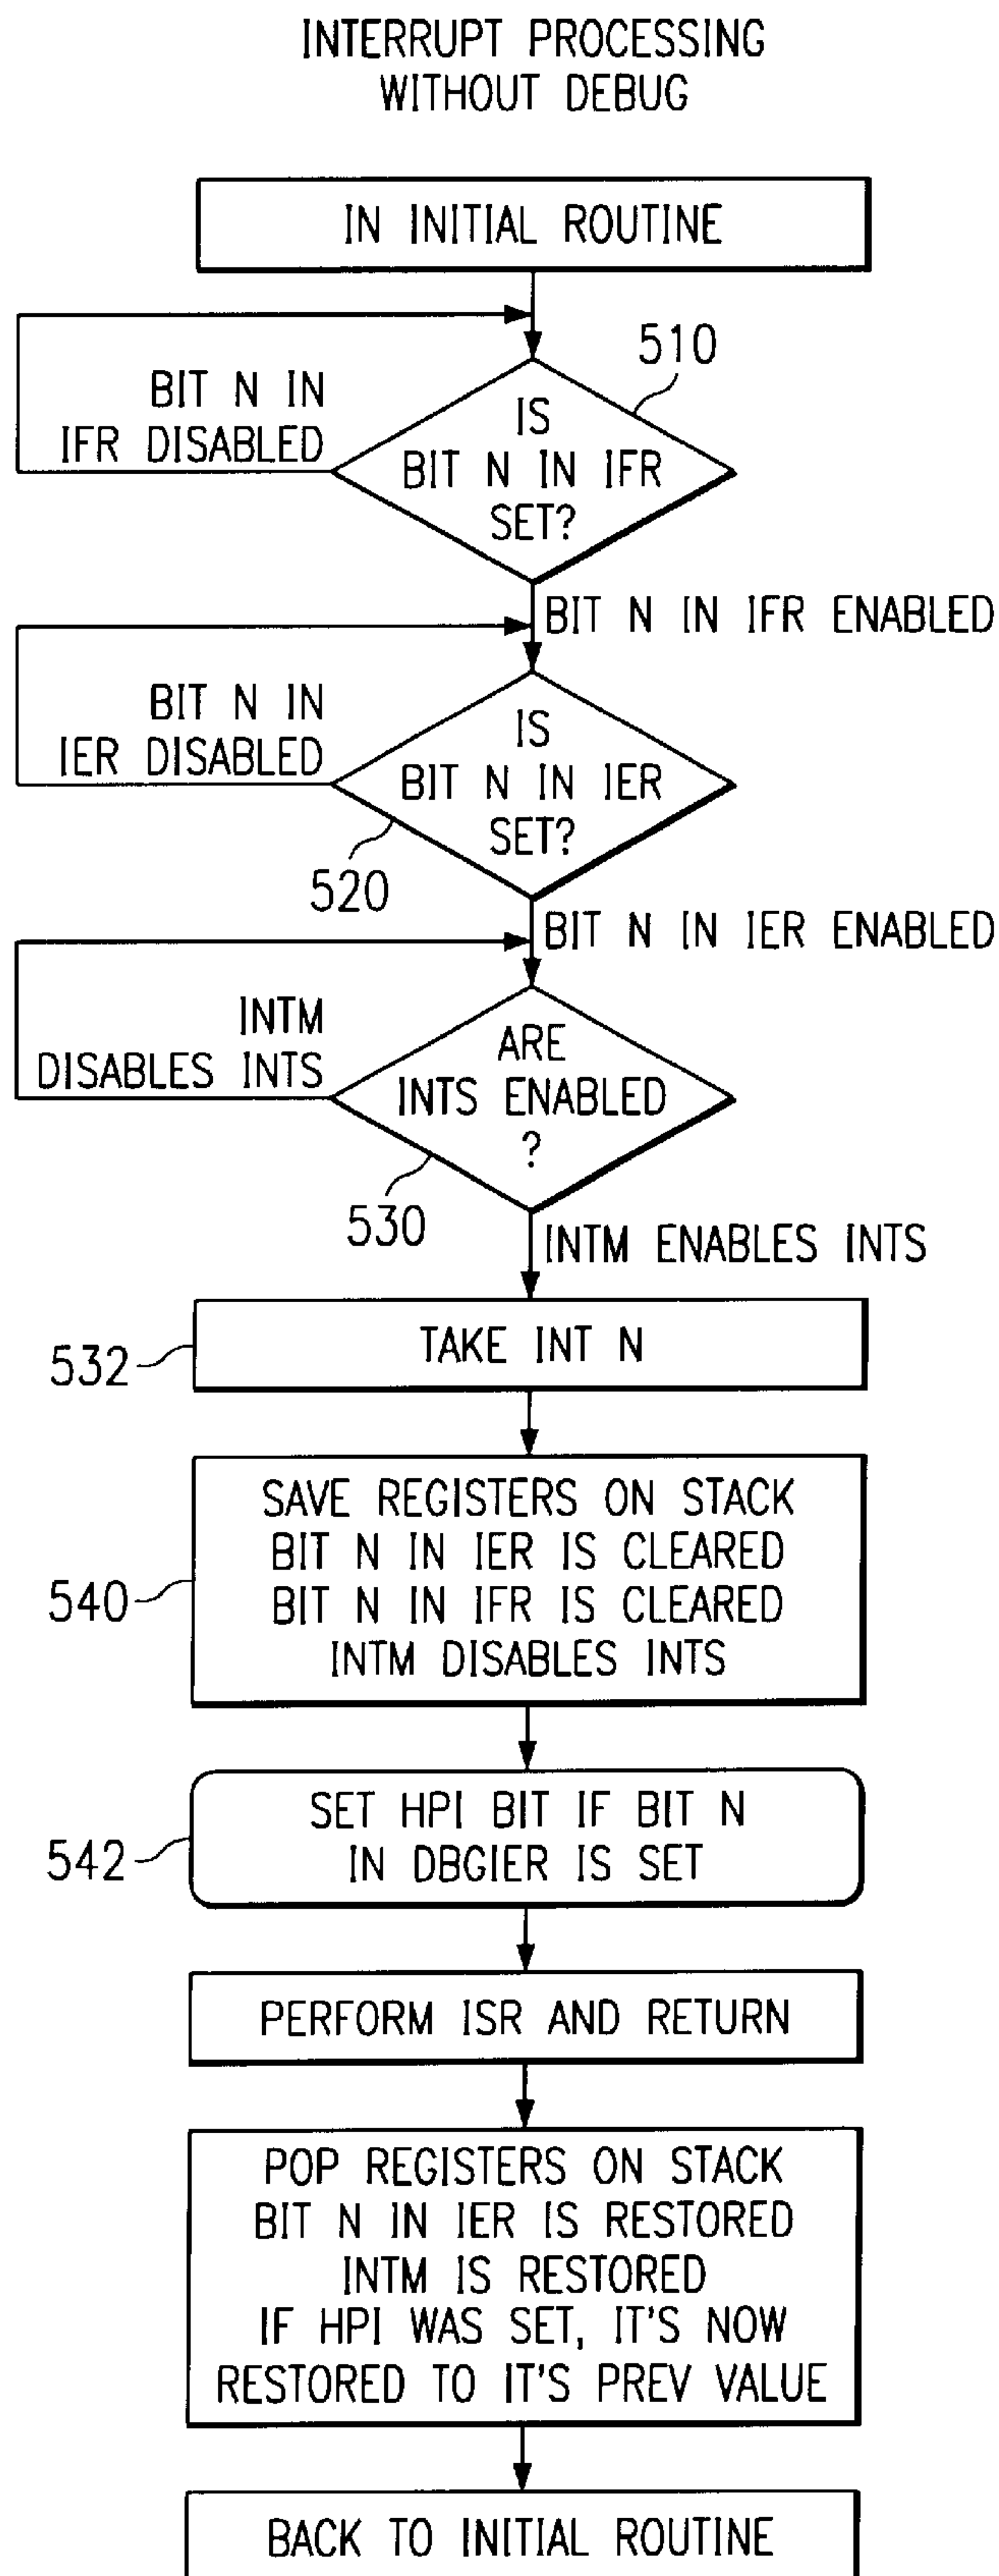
INTERRUPT PROCESSING WITHOUT DEBUG

IN INITIAL ROUTINE

510

BIT N IN IFR DISABLED

IS BIT N IN IFR SET?

BIT N IN IFR ENABLED

BIT N IN IER DISABLED

IS BIT N IN IER SET?

520

BIT N IN IER ENABLED

INTM DISABLES INTS

ARE INTS ENABLED ?

530

INTM ENABLES INTS

532

TAKE INT N

540

SAVE REGISTERS ON STACK
BIT N IN IER IS CLEARED
BIT N IN IFR IS CLEARED
INTM DISABLES INTS

542

SET HPI BIT IF BIT N IN DBGIER IS SET

PERFORM ISR AND RETURN

POP REGISTERS ON STACK
BIT N IN IER IS RESTORED
INTM IS RESTORED
IF HPI WAS SET, IT'S NOW RESTORED TO IT'S PREV VALUE

BACK TO INITIAL ROUTINE